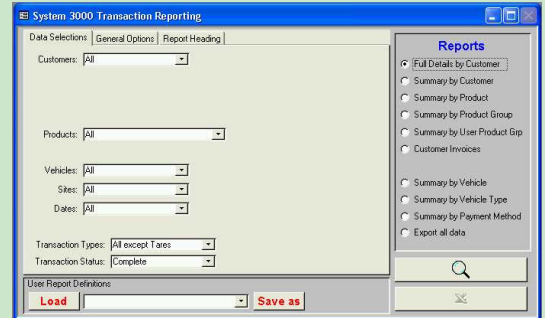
System 3000 Transaction Reporting

Data Selections | General Options | Report Heading

Customers: All

Products: All

Vehicles: All
Sites: All
Dates: All

Transaction Types: All except Tares
Transaction Status: Complete

User Report Definitions
Load
Save as

Reports
Full Details by Customer
Summary by Customer
Summary by Product
Summary by Product Group
Summary by User Product Grp
Customer Invoices

Summary by Vehicle
Summary by Vehicle Type
Summary by Payment Method
Export all data